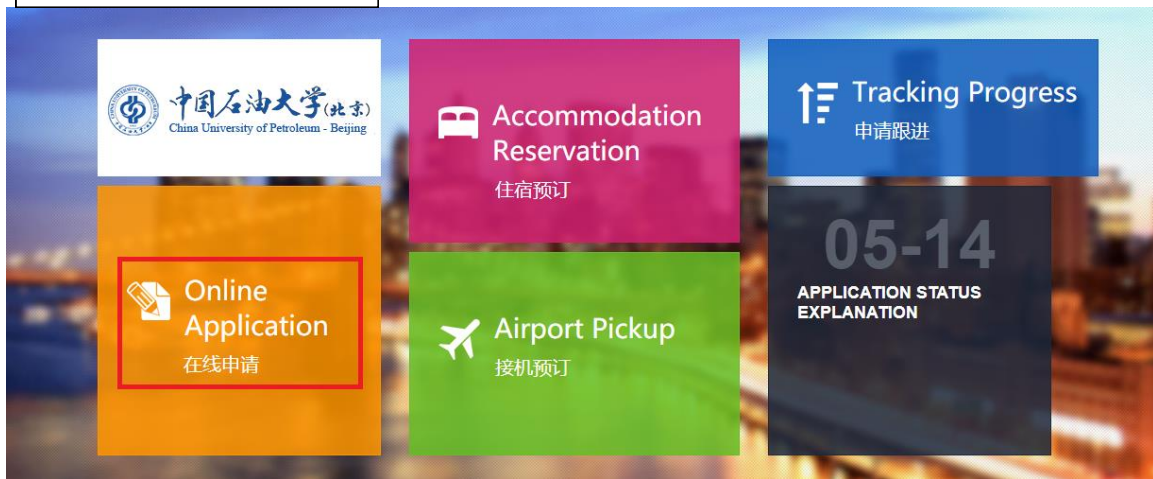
中国石油大学(北京)
China University of Petroleum - Beijing

Accommodation Reservation
住宿预订

Tracking Progress
申请跟进

Online Application
在线申请

Airport Pickup
接机预订

05-14
APPLICATION STATUS EXPLANATION